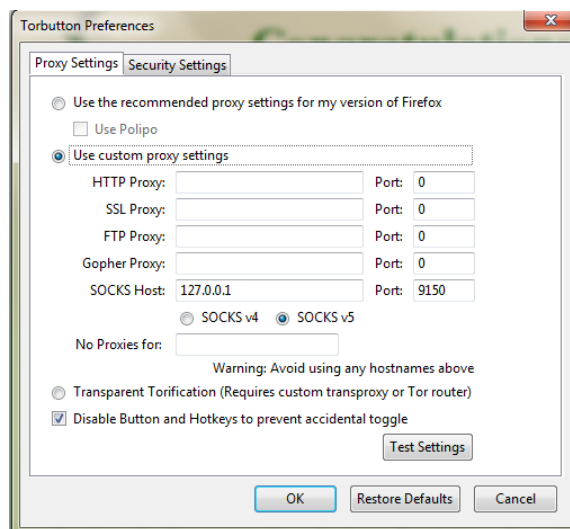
Torbutton Preferences

Proxy Settings Security Settings

Use the recommended proxy settings for my version of Firefox

Use Polipo

Use custom proxy settings

HTTP Proxy: Port: 0

SSL Proxy: Port: 0

FTP Proxy: Port: 0

Gopher Proxy: Port: 0

SOCKS Host: 127.0.0.1 Port: 9150

SOCKS v4 SOCKS v5

No Proxies for:

Warning: Avoid using any hostnames above

Transparent Torification (Requires custom transproxy or Tor router)

Disable Button and Hotkeys to prevent accidental toggle

Test Settings

OK Restore Defaults Cancel